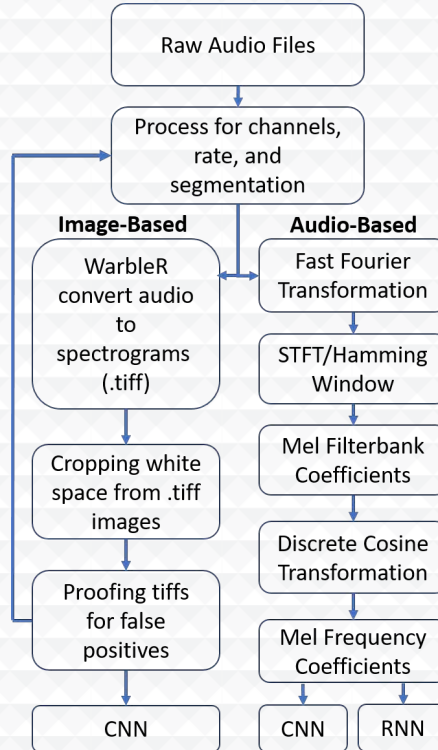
Raw Audio Files

Process for channels, rate, and segmentation

Image-Based

Audio-Based

WarbleR convert audio to spectrograms (.tiff)

Fast Fourier Transformation

STFT/Hamming Window

Cropping white space from .tiff images

Mel Filterbank Coefficients

Discrete Cosine Transformation

Proofing tiffs for false positives

Mel Frequency Coefficients

CNN

CNN

RNN